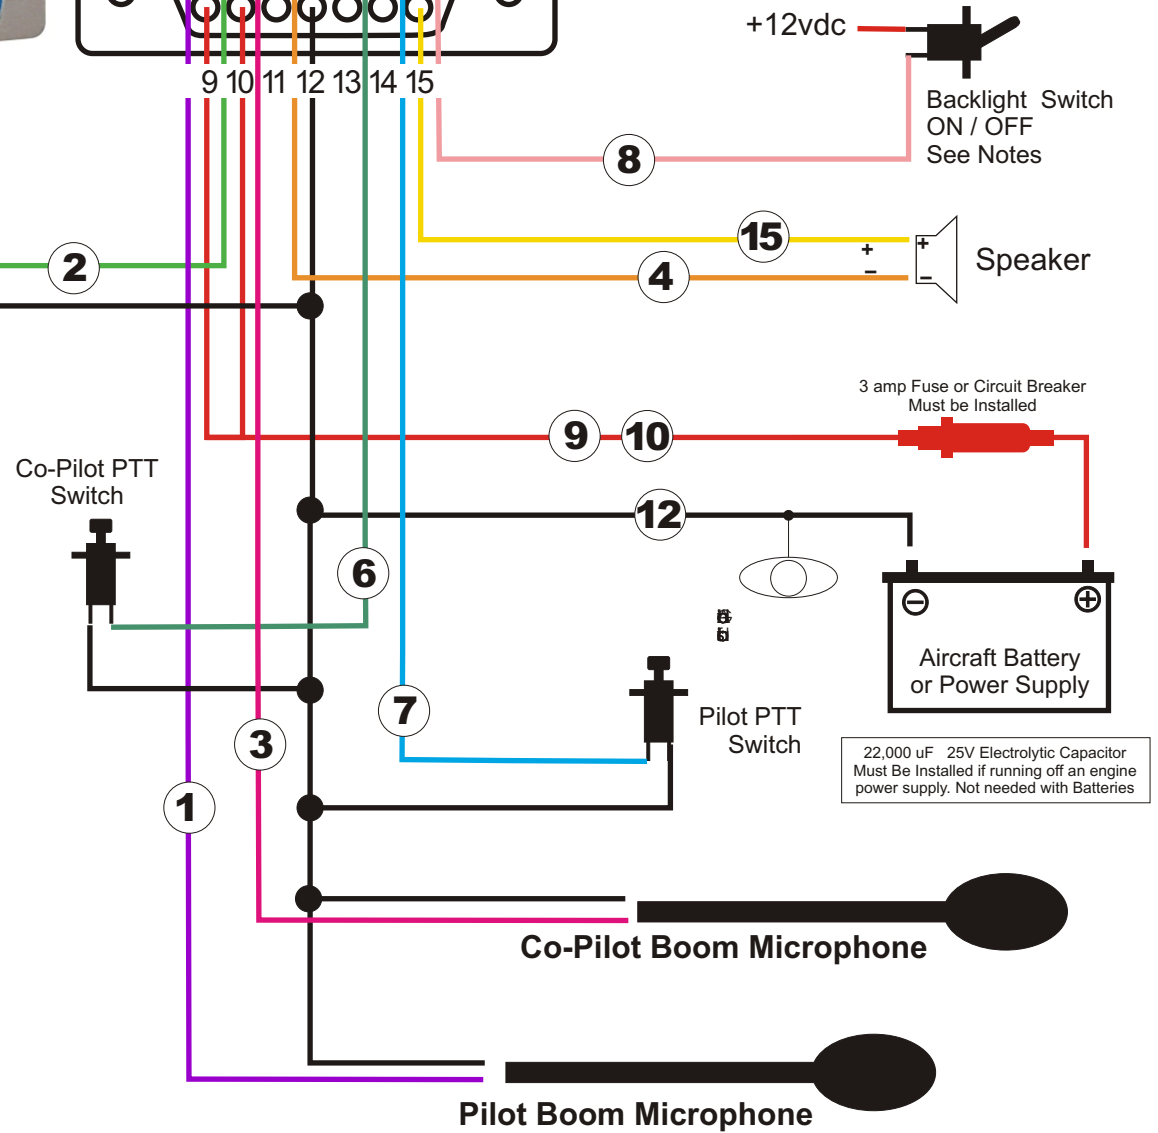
9 10 11 12 13 14 15

+12vdc

Backlight Switch
ON / OFF
See Notes

8

15

+
–
+
–

Speaker

2

4

3 amp Fuse or Circuit Breaker
Must be Installed

9 10

Co-Pilot PTT
Switch

12

6

⊖ ⊕

Aircraft Battery
or Power Supply

7

Pilot PTT
Switch

3

22,000 uF 25V Electrolytic Capacitor
Must Be Installed if running off an engine
power supply. Not needed with Batteries

1

Co-Pilot Boom Microphone

Pilot Boom Microphone